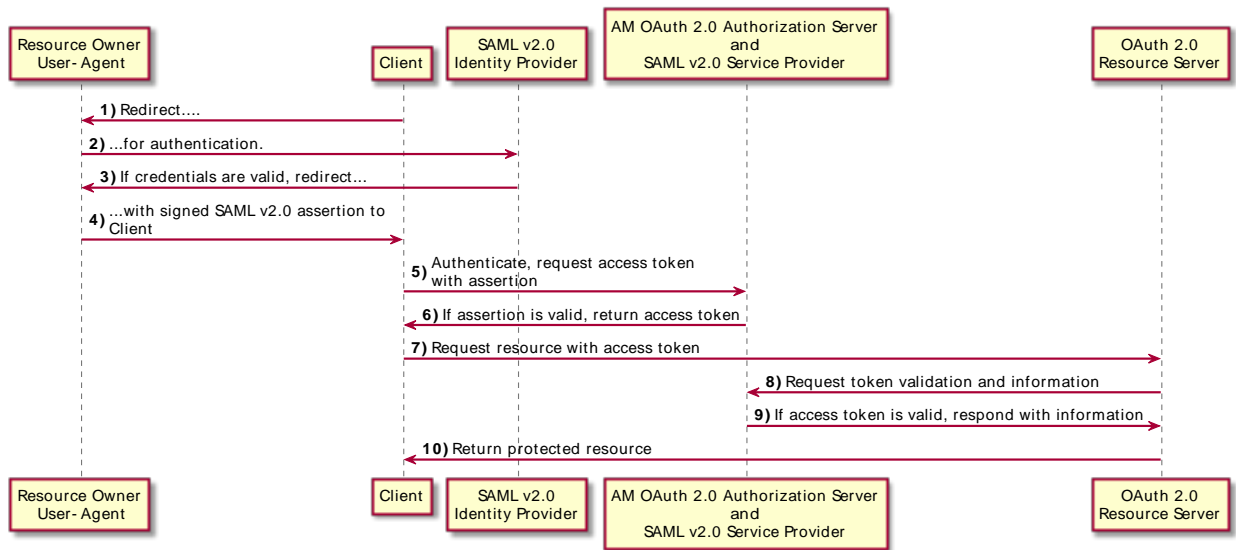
Resource Owner User- Agent

Client

SAML v2.0 Identity Provider

AM OAuth 2.0 Authorization Server and SAML v2.0 Service Provider

OAuth 2.0 Resource Server

1) Redirect....

2) ...for authentication.

3) If credentials are valid, redirect...

4) ...with signed SAML v2.0 assertion to Client

5) Authenticate, request access token with assertion

6) If assertion is valid, return access token

7) Request resource with access token

8) Request token validation and information

9) If access token is valid, respond with information

10) Return protected resource

Resource Owner User- Agent

Client

SAML v2.0 Identity Provider

AM OAuth 2.0 Authorization Server and SAML v2.0 Service Provider

OAuth 2.0 Resource Server